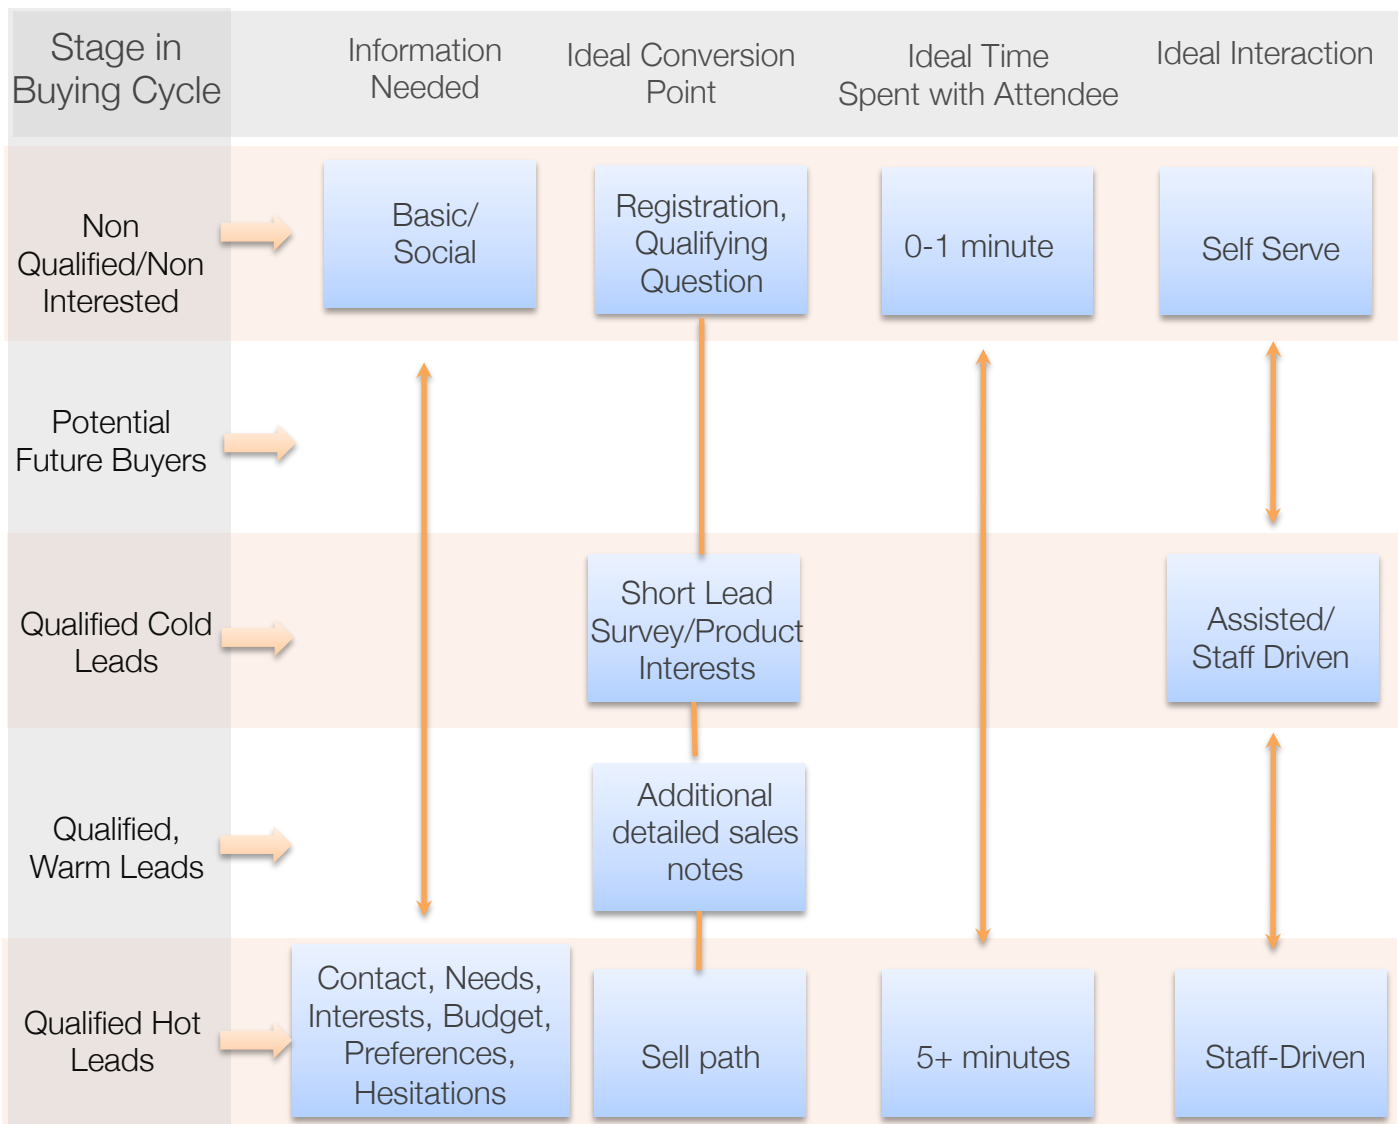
| Stage in Buying Cycle | Information Needed | Ideal Conversion Point | Ideal Time Spent with Attendee | Ideal Interaction |
|---|---|---|---|---|
| Non Qualified/Non Interested | Basic/ Social | Registration, Qualifying Question | 0-1 minute | Self Serve |
| Potential Future Buyers | | | | |
| Qualified Cold Leads | | Short Lead Survey/Product Interests | | Assisted/ Staff Driven |
| Qualified, Warm Leads | | Additional detailed sales notes | | |
| Qualified Hot Leads | Contact, Needs, Interests, Budget, Preferences, Hesitations | Sell path | 5+ minutes | Staff-Driven |